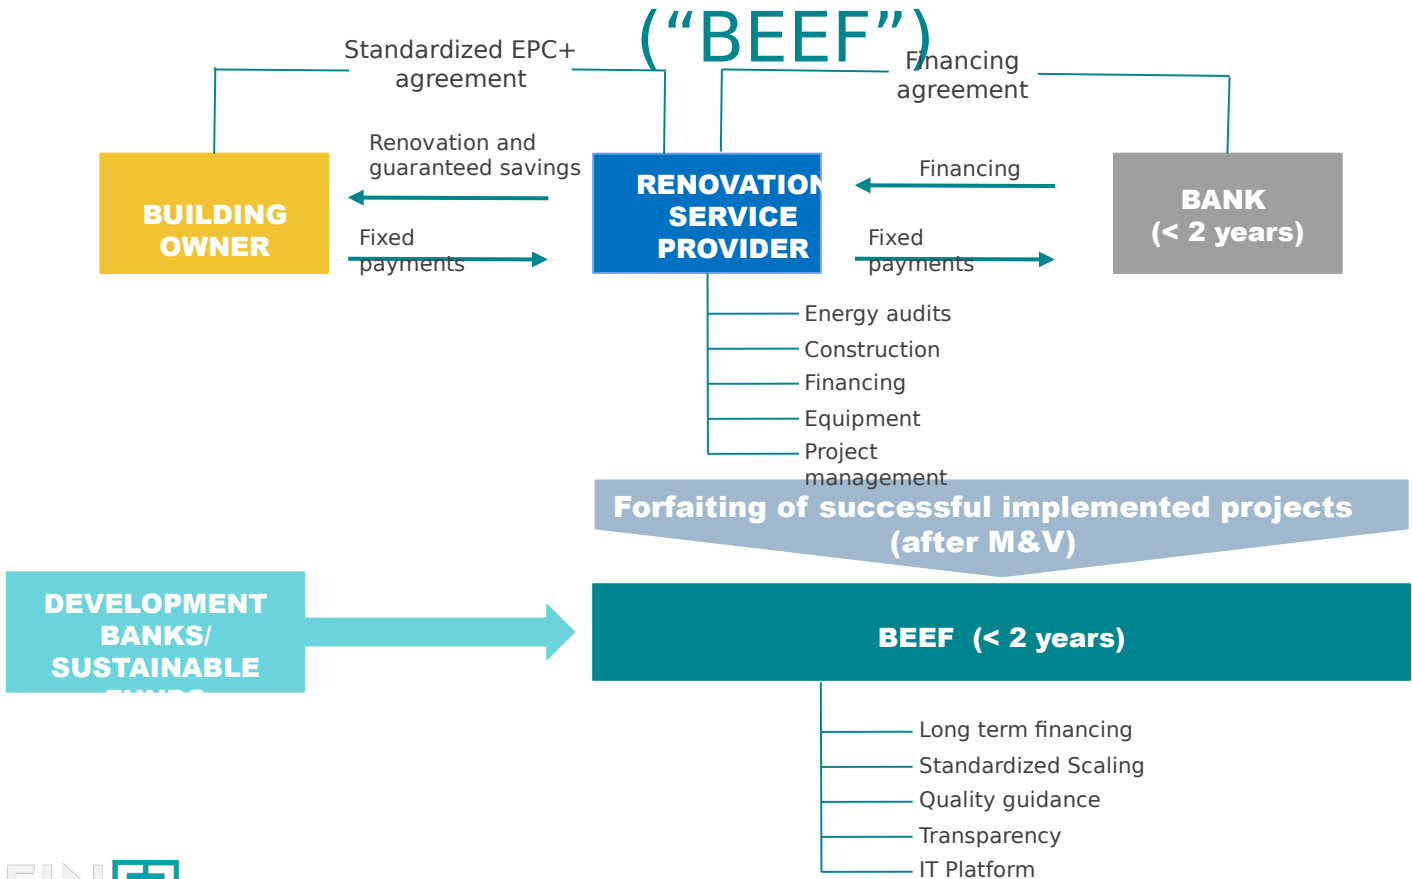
(“BEEF”)

Standardized EPC+ agreement

Financing agreement

BUILDING OWNER

Renovation and guaranteed savings

Fixed payments

RENOVATION SERVICE PROVIDER

Financing

Fixed payments

BANK (< 2 years)

Energy audits
Construction
Financing
Equipment
Project management

Forfaiting of successful implemented projects (after M&V)

DEVELOPMENT BANKS/ SUSTAINABLE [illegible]

BEEF (< 2 years)

Long term financing
Standardized Scaling
Quality guidance
Transparency
IT Platform

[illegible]